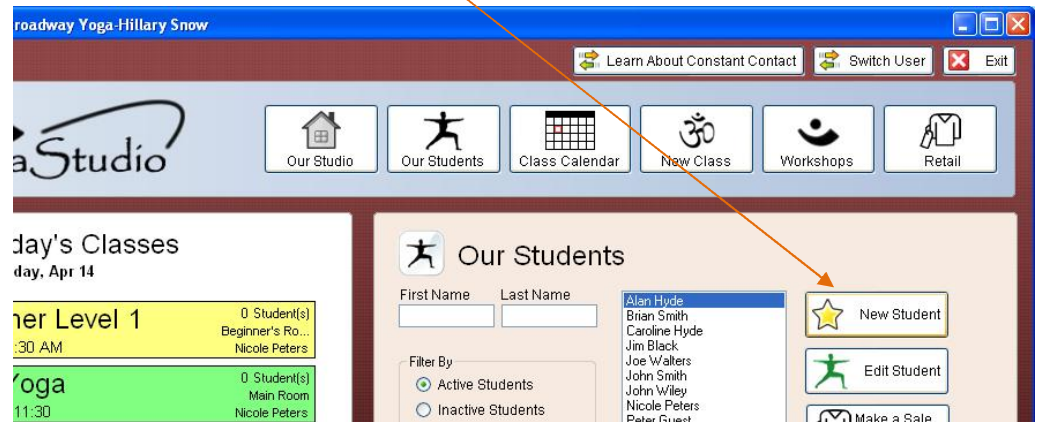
roadway Yoga-Hillary Snow

Learn About Constant Contact
Switch User
Exit

aStudio

Our Studio
Our Students
Class Calendar
New Class
Workshops
Retail

day's Classes
day, Apr 14

ner Level 1
0 Student(s)
Beginner's Ro...
:30 AM
Nicole Peters

Yoga
0 Student(s)
Main Room
11:30
Nicole Peters

Our Students

First Name
Last Name

Filter By
Active Students
Inactive Students

Alan Hyde
Brian Smith
Caroline Hyde
Jim Black
Joe Walters
John Smith
John Wiley
Nicole Peters
Peter Guest

New Student
Edit Student
Make a Sale